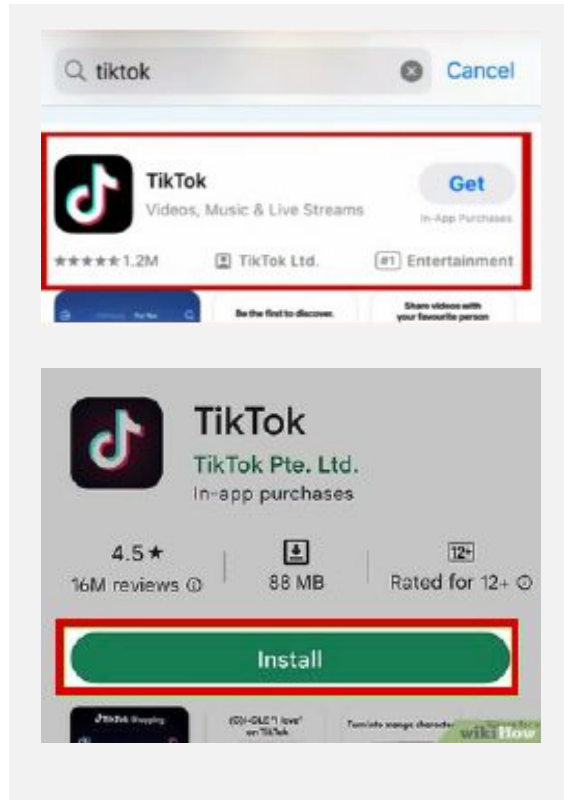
tiktok

Cancel

TikTok

Videos, Music & Live Streams

Get

In-App Purchases

★★★★★ 1.2M

TikTok Ltd.

#1 Entertainment

Be the first to discover.

Share videos with your favourite person

TikTok

TikTok Pte. Ltd.

In-app purchases

4.5 ★

16M reviews ⓘ

88 MB

12+

Rated for 12+ ⓘ

Install

TikTok Shopping

wikiHow